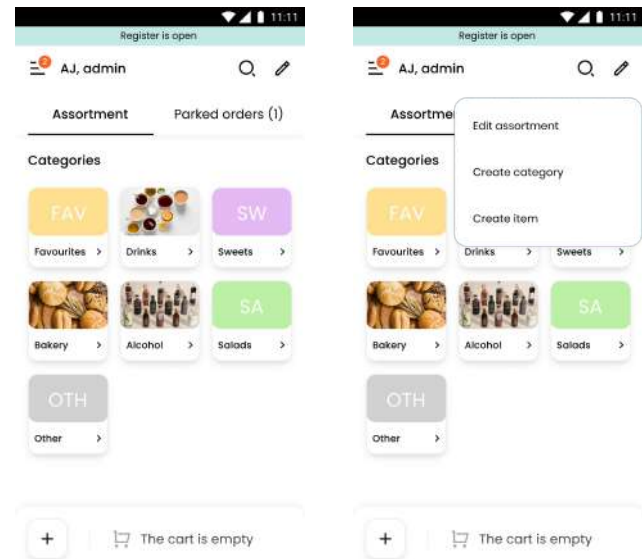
11:11
Register is open
2 AJ, admin
Assortment
Parked orders (1)
Categories
FAV
Favourites >
Drinks >
SW
Sweets >
Bakery >
Alcohol >
SA
Salads >
OTH
Other >
+
The cart is empty

11:11
Register is open
2 AJ, admin
Assortme
Edit assortment
Create category
Create item
Categories
FAV
Favourites >
Drinks >
Sweets >
Bakery >
Alcohol >
SA
Salads >
OTH
Other >
+
The cart is empty